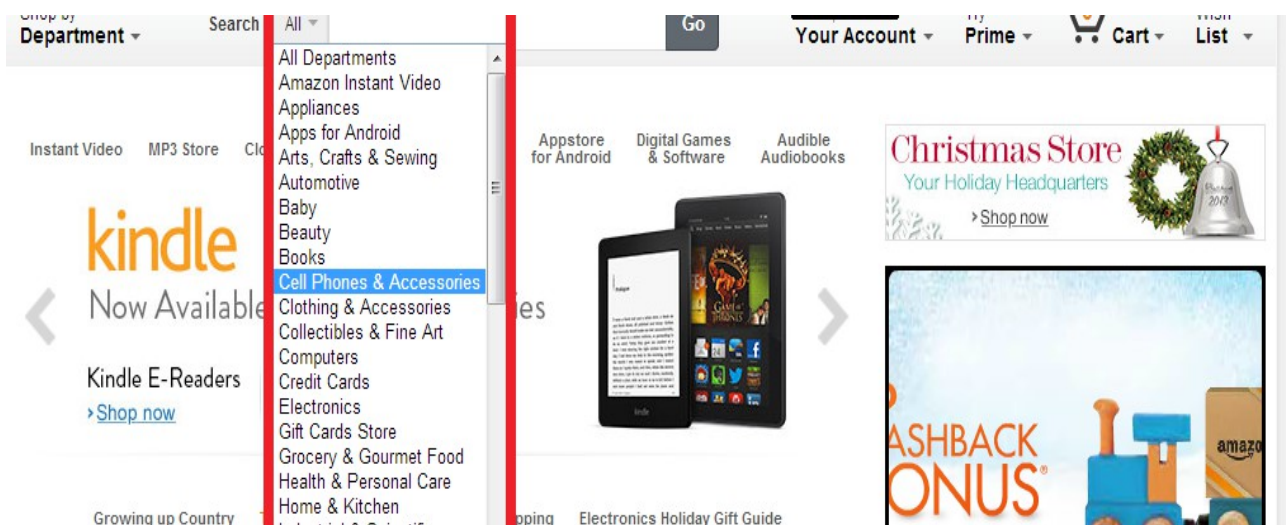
Shop by Department

Search All

Go

Your Account

Try Prime

Cart

Wish List

All Departments
Amazon Instant Video
Appliances
Apps for Android
Arts, Crafts & Sewing
Automotive
Baby
Beauty
Books
Cell Phones & Accessories
Clothing & Accessories
Collectibles & Fine Art
Computers
Credit Cards
Electronics
Gift Cards Store
Grocery & Gourmet Food
Health & Personal Care
Home & Kitchen
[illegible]

Instant Video MP3 Store Cl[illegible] Appstore for Android Digital Games & Software Audible Audiobooks

kindle
Now Available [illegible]ies

Kindle E-Readers
›Shop now

Christmas Store
Your Holiday Headquarters
›Shop now

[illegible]ASHBACK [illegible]ONUS®

amazon

Growing up Country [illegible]pping Electronics Holiday Gift Guide